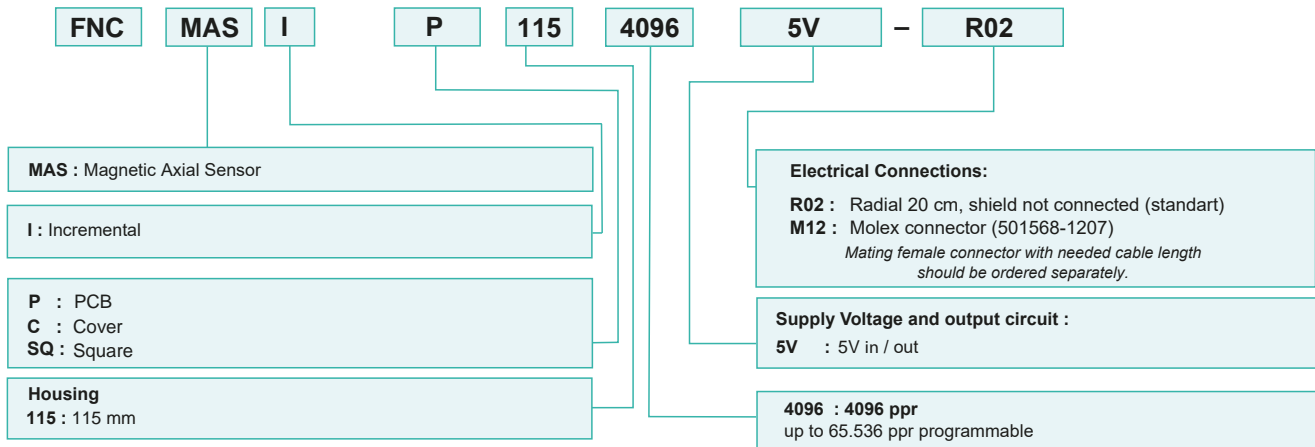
FNC MAS I P 115 4096 5V – R02

MAS : Magnetic Axial Sensor

I : Incremental

P : PCB
C : Cover
SQ : Square

Housing
115 : 115 mm

Electrical Connections:

R02 : Radial 20 cm, shield not connected (standart)
M12 : Molex connector (501568-1207)
Mating female connector with needed cable length should be ordered separately.

Supply Voltage and output circuit :
5V : 5V in / out

4096 : 4096 ppr
up to 65.536 ppr programmable